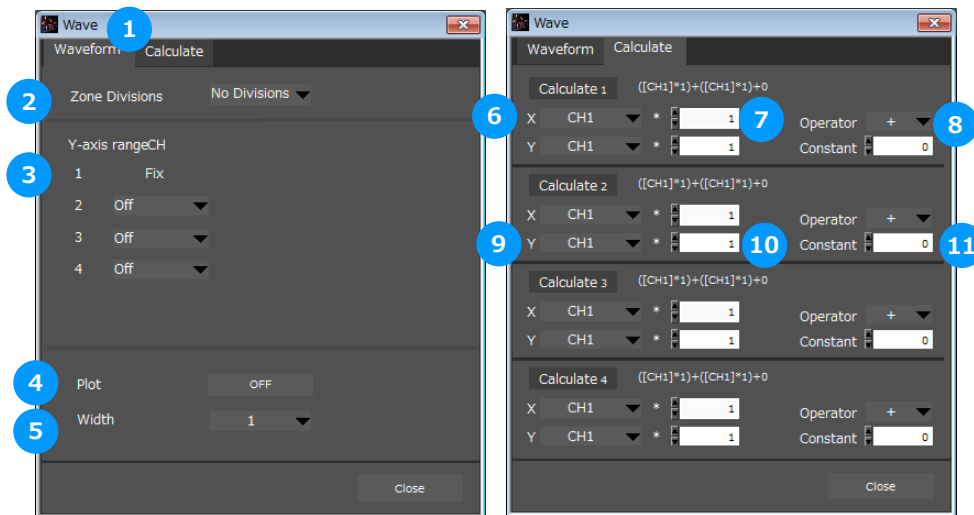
Wave
1
Waveform Calculate
2
Zone Divisions No Divisions
Y-axis rangeCH
3
1 Fix
2 Off
3 Off
4 Off
4
Plot OFF
5
Width 1
Close

Wave
Waveform Calculate
Calculate 1 ([CH1]*1)+([CH1]*1)+0
6
X CH1 * 1
7
Operator +
8
Y CH1 * 1 Constant 0
Calculate 2 ([CH1]*1)+([CH1]*1)+0
X CH1 * 1 Operator +
9
Y CH1 * 1
10
Constant 0
11
Calculate 3 ([CH1]*1)+([CH1]*1)+0
X CH1 * 1 Operator +
Y CH1 * 1 Constant 0
Calculate 4 ([CH1]*1)+([CH1]*1)+0
X CH1 * 1 Operator +
Y CH1 * 1 Constant 0
Close